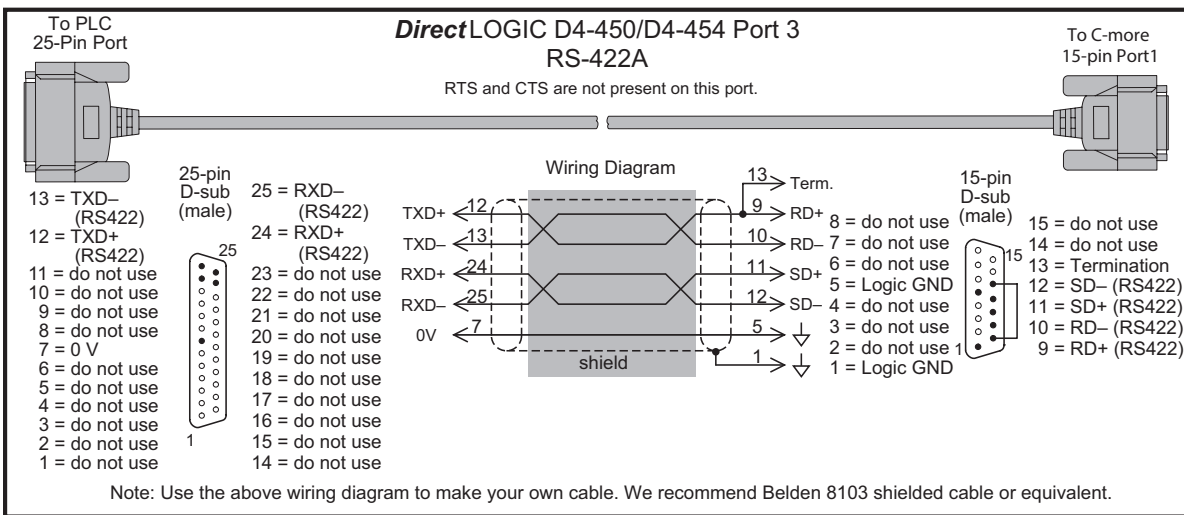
To PLC
25-Pin Port

*Direct* LOGIC D4-450/D4-454 Port 3
RS-422A

To C-more
15-pin Port1

RTS and CTS are not present on this port.

13 = TXD– (RS422)
12 = TXD+ (RS422)
11 = do not use
10 = do not use
9 = do not use
8 = do not use
7 = 0 V
6 = do not use
5 = do not use
4 = do not use
3 = do not use
2 = do not use
1 = do not use

25-pin
D-sub
(male)

25
1

25 = RXD– (RS422)
24 = RXD+ (RS422)
23 = do not use
22 = do not use
21 = do not use
20 = do not use
19 = do not use
18 = do not use
17 = do not use
16 = do not use
15 = do not use
14 = do not use

Wiring Diagram

TXD+ 12
TXD– 13
RXD+ 24
RXD– 25
0V 7

shield

13 Term.
9 RD+
10 RD–
11 SD+
12 SD–
5
1

8 = do not use
7 = do not use
6 = do not use
5 = Logic GND
4 = do not use
3 = do not use
2 = do not use
1 = Logic GND

15-pin
D-sub
(male)

15
1

15 = do not use
14 = do not use
13 = Termination
12 = SD– (RS422)
11 = SD+ (RS422)
10 = RD– (RS422)
9 = RD+ (RS422)

Note: Use the above wiring diagram to make your own cable. We recommend Belden 8103 shielded cable or equivalent.